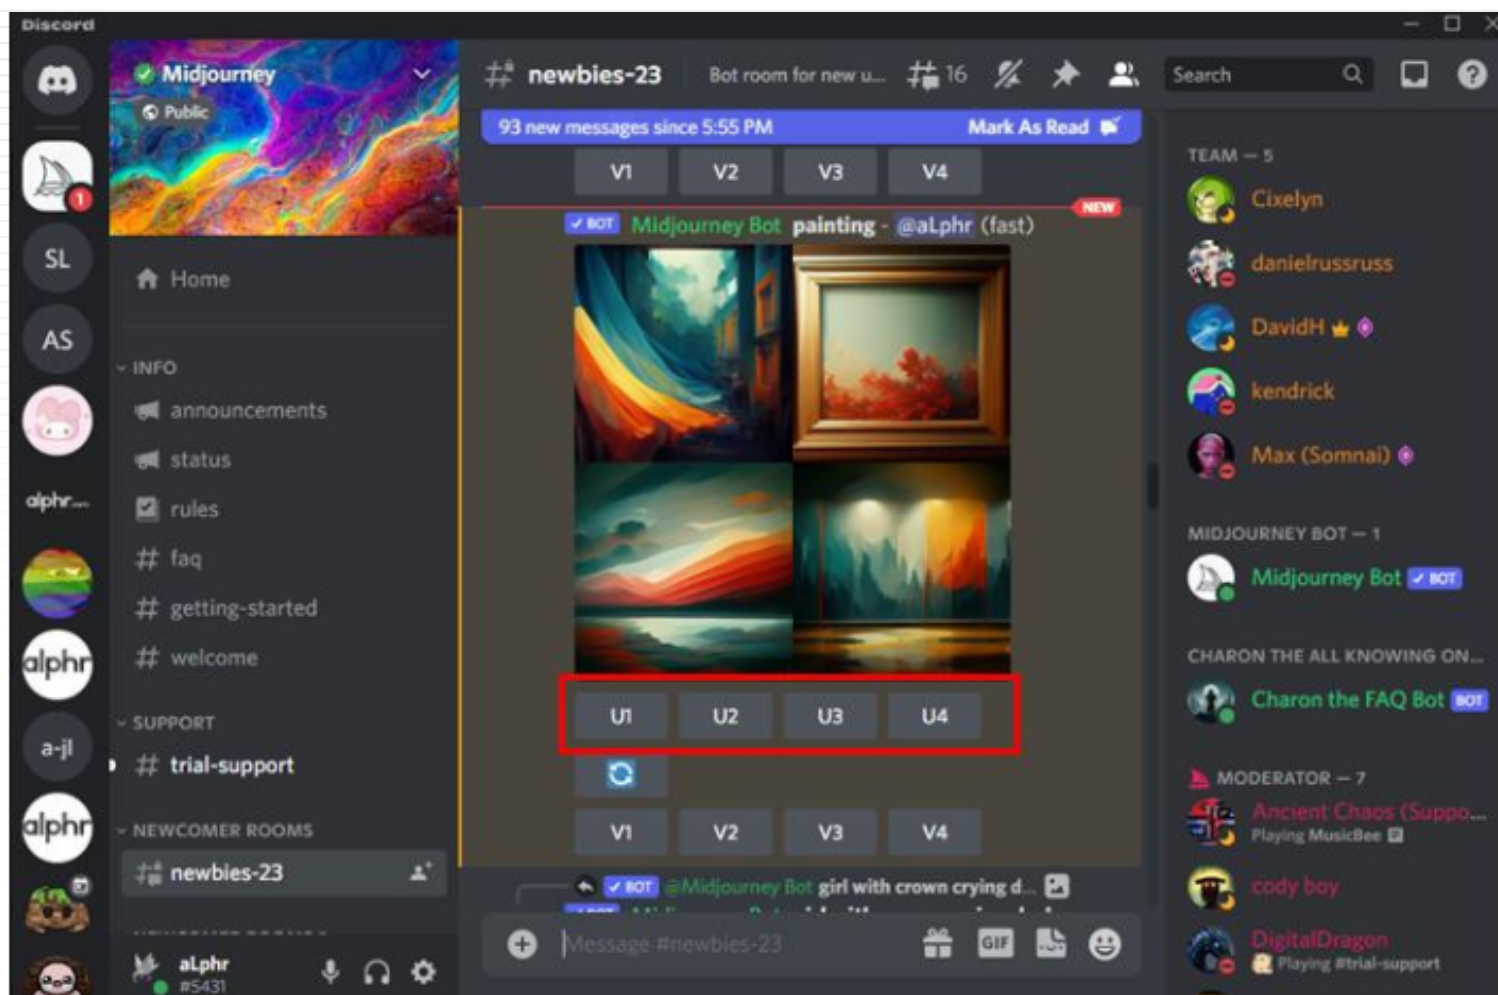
Discord

Midjourney
Public

Home

INFO
announcements
status
rules
faq
getting-started
welcome

SUPPORT
trial-support

NEWCOMER ROOMS
newbies-23

aLphr
#5431

SL
AS
alphr...
alphr
a-jl
alphr
1

newbies-23 Bot room for new u... 16 Search

93 new messages since 5:55 PM Mark As Read

V1 V2 V3 V4

NEW
BOT Midjourney Bot painting - @aLphr (fast)

U1 U2 U3 U4

V1 V2 V3 V4

BOT @Midjourney Bot girl with crown crying d...

Message #newbies-23

GIF

TEAM — 5
Cixelyn
danielrussruss
DavidH
kendrick
Max (Somnai)

MIDJOURNEY BOT — 1
Midjourney Bot BOT

CHARON THE ALL KNOWING ON...
Charon the FAQ Bot BOT

MODERATOR — 7
Ancient Chaos (Suppo...
Playing MusicBee
cody boy
DigitalDragon
Playing #trial-support